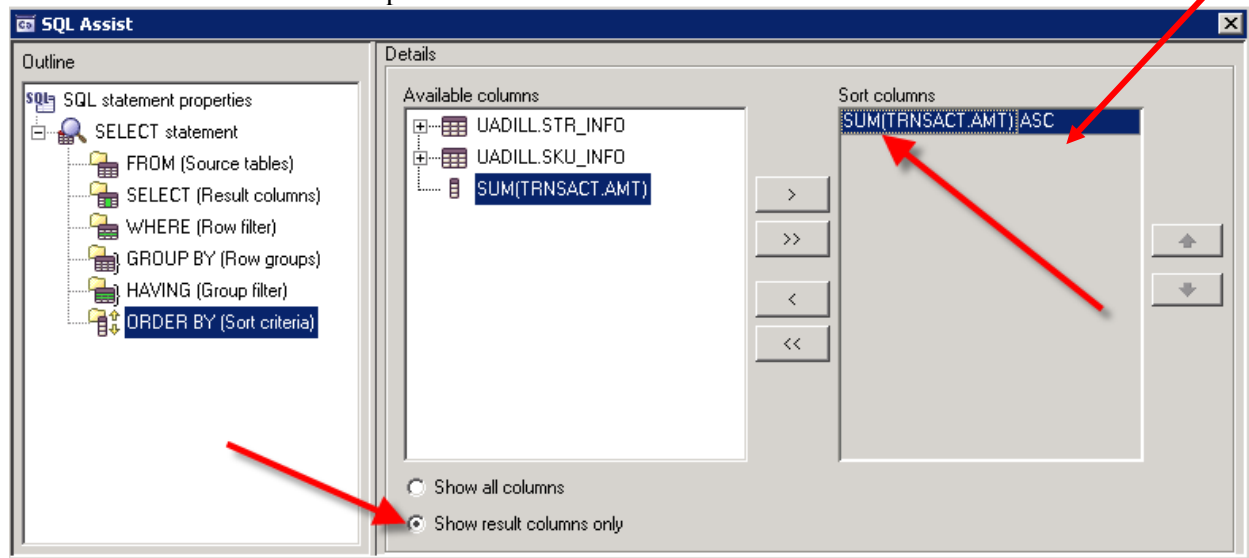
SQL Assist

Outline

SQL statement properties
SELECT statement
FROM (Source tables)
SELECT (Result columns)
WHERE (Row filter)
GROUP BY (Row groups)
HAVING (Group filter)
ORDER BY (Sort criteria)

Details

Available columns

UADILL.STR_INFO
UADILL.SKU_INFO
SUM(TRNSACT.AMT)

>
>>
<
<<

Sort columns

| SUM(TRNSACT.AMT) | ASC |
|---|---|

Show all columns
Show result columns only